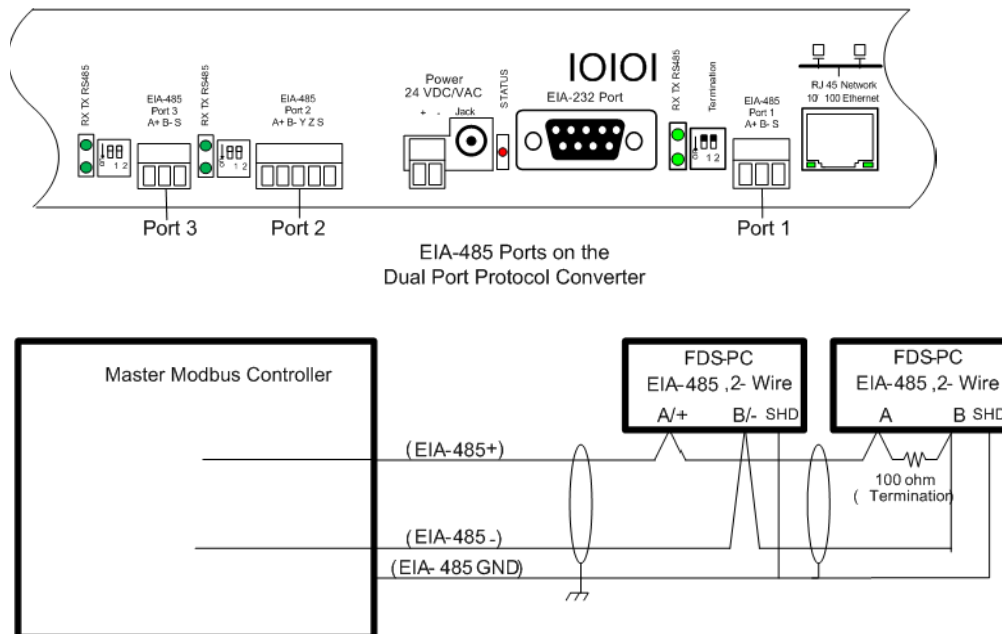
RX TX RS485

EIA-485
Port 3
A+ B- S

1 2

RX TX RS485

EIA-485
Port 2
A+ B- Y Z S

1 2

Power
24 VDC/VAC
+ -
Jack

STATUS

IOIOI

EIA-232 Port

RX TX RS485

Termination

1 2

EIA-485
Port 1
A+ B- S

RJ 45 Network
10/ 100 Ethernet

Port 3

Port 2

Port 1

EIA-485 Ports on the
Dual Port Protocol Converter

Master Modbus Controller

FDS-PC
EIA-485 ,2- Wire
A/+ B/- SHD

FDS-PC
EIA-485 ,2- Wire
A B SHD

(EIA-485+)

100 ohm
( Termination)

(EIA-485 -)

(EIA- 485 GND)